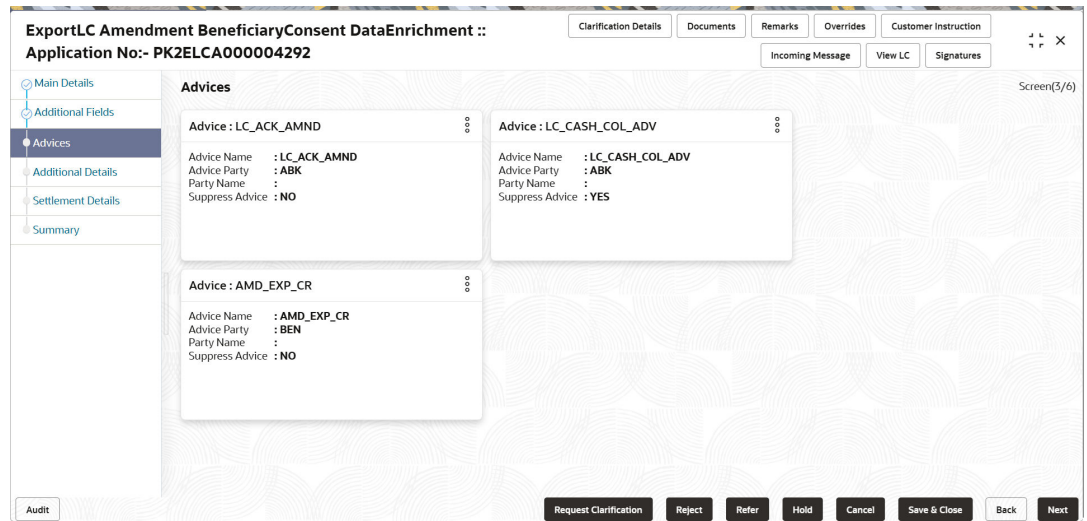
ExportLC Amendment BeneficiaryConsent DataEnrichment ::
Application No:- PK2ELCA000004292

Clarification Details | Documents | Remarks | Overrides | Customer Instruction
Incoming Message | View LC | Signatures

Main Details
Additional Fields
Advices
Additional Details
Settlement Details
Summary

Advices

Screen(3/6)

Advice : LC_ACK_AMND

Advice Name : LC_ACK_AMND
Advice Party : ABK
Party Name :
Suppress Advice : NO

Advice : LC_CASH_COL_ADV

Advice Name : LC_CASH_COL_ADV
Advice Party : ABK
Party Name :
Suppress Advice : YES

Advice : AMD_EXP_CR

Advice Name : AMD_EXP_CR
Advice Party : BEN
Party Name :
Suppress Advice : NO

Audit

Request Clarification | Reject | Refer | Hold | Cancel | Save & Close | Back | Next